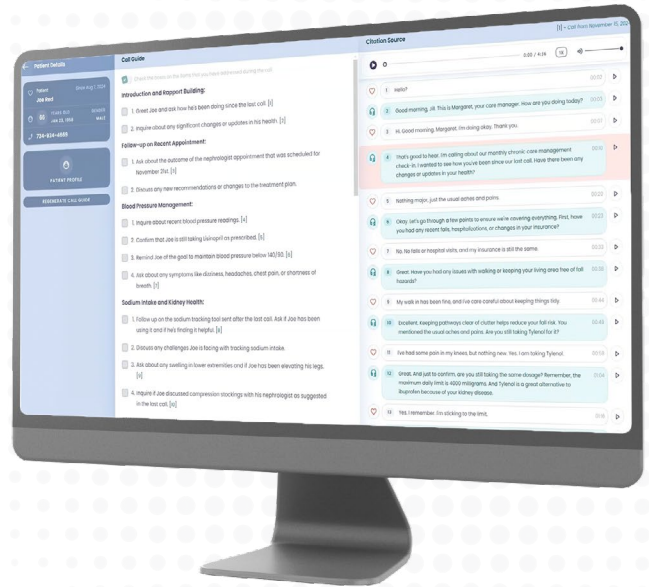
Patient Details

Patient
Joe Red

Jan 12, 1956
MALE

724-934-4555

PATIENT PROFILE

REGENERATE CALL GUIDE

Call Guide

Check the boxes on the items that you have addressed during the call

Introduction and Rapport Building:

1. Greet Joe and ask how he's been doing since the last call. [1]

2. Inquire about any significant changes or updates in his health. [2]

Follow-up on Recent Appointment:

1. Ask about the outcome of the nephrologist appointment that was scheduled for November 21st. [3]

2. Discuss any new recommendations or changes to the treatment plan.

Blood Pressure Management:

1. Inquire about recent blood pressure readings. [4]

2. Confirm that Joe is still taking lisinopril as prescribed. [5]

3. Remind Joe of the goal to maintain blood pressure below 140/90. [6]

4. Ask about any symptoms like dizziness, headaches, chest pain, or shortness of breath. [7]

Sodium Intake and Kidney Health:

1. Follow up on the sodium tracking tool sent after the last call. Ask if Joe has been using it and if he's finding it helpful. [8]

2. Discuss any challenges Joe is facing with tracking sodium intake.

3. Ask about any swelling in lower extremities and if Joe has been elevating his legs. [9]

4. Inquire if Joe discussed compression stockings with his nephrologist as suggested in the last call. [10]

Citation Source

[1] – Call from November 15, 20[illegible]

0:00 / 6:10

Hello?

Good morning, Jill. This is Margaret, your care manager. How are you doing today?

Hi. Good morning, Margaret. I'm doing okay. Thank you.

That's good to hear. I'm calling about our monthly chronic care management check-in. I wanted to see how you've been since our last call. Have there been any changes or updates in your health?

Nothing major, just the usual aches and pains.

Okay. Let's go through a few points to ensure we're covering everything. First, have you had any recent falls, hospitalizations, or changes in your insurance?

No. No falls or hospital visits, and my insurance is still the same.

Great. Have you had any issues with walking or keeping your living area free of fall hazards?

My walk-in has been fine, and I've care careful about keeping things tidy.

Excellent. Keeping pathways clear of clutter helps reduce your fall risk. You mentioned the usual aches and pains. Are you still taking Tylenol for it?

I've had some pain in my knees, but nothing new. Yes, I am taking Tylenol.

Great. And just to confirm, are you still taking the same dosage? Remember, the maximum daily limit is 4000 milligrams. And Tylenol is a great alternative to ibuprofen because of your kidney disease.

Yes, I remember. I'm sticking to the limit.